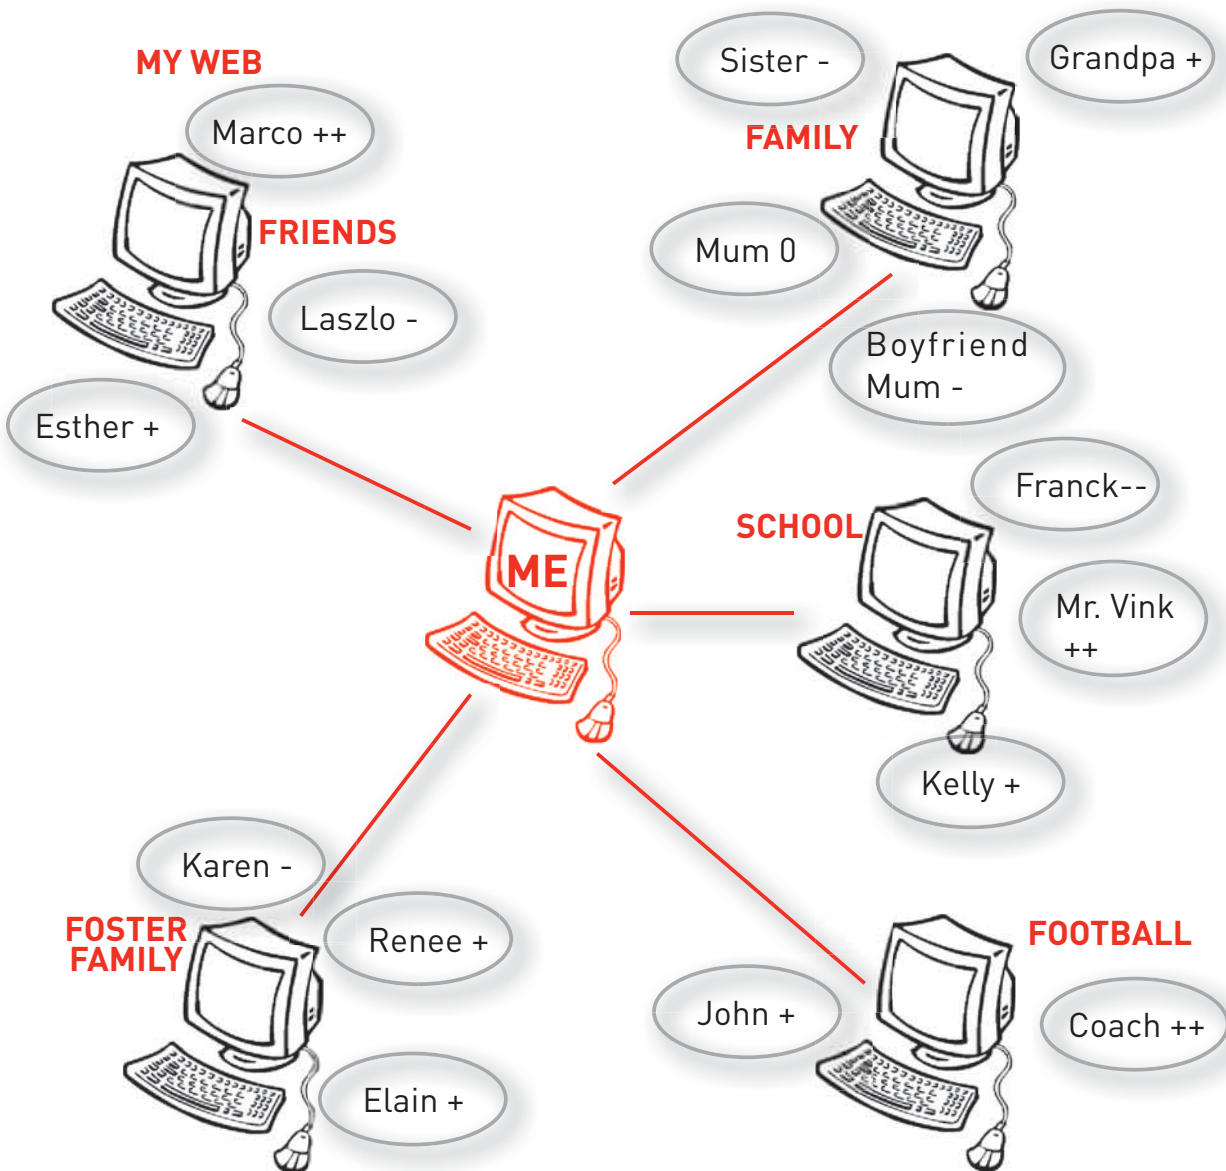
MY WEB

Marco ++

FRIENDS

Laszlo -

Esther +

Sister -

Grandpa +

FAMILY

Mum 0

Boyfriend Mum -

ME

Franck--

SCHOOL

Mr. Vink ++

Kelly +

Karen -

FOSTER FAMILY

Renee +

Elain +

FOOTBALL

John +

Coach ++